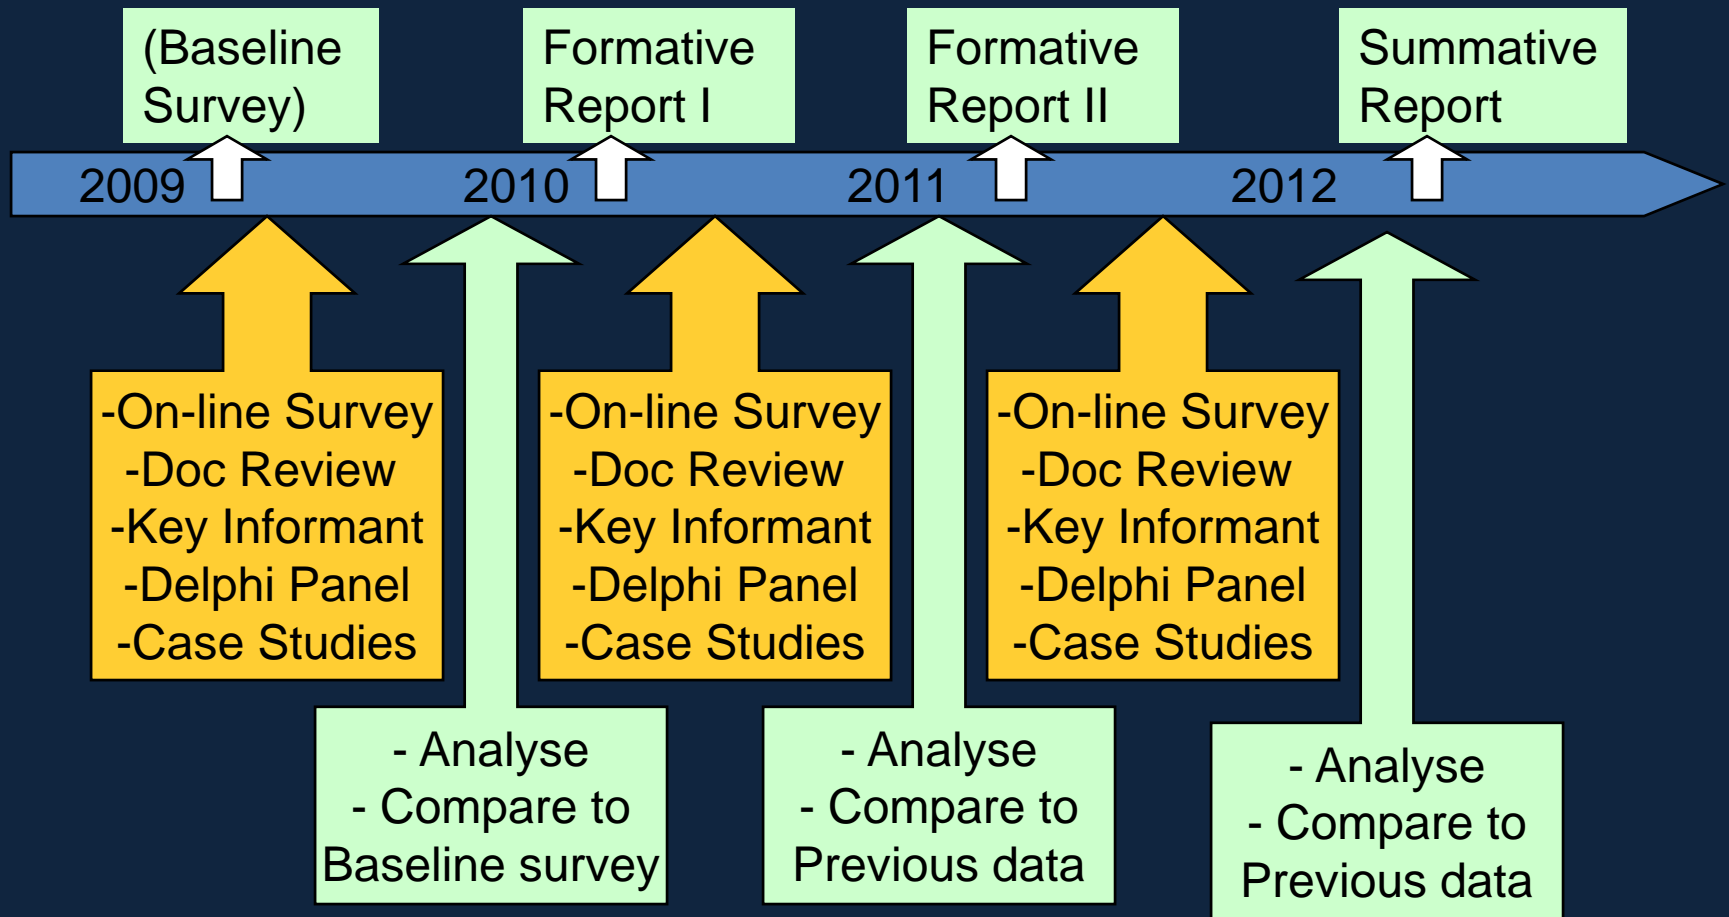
(Baseline Survey)

Formative Report I

Formative Report II

Summative Report

2009

2010

2011

2012

-On-line Survey
-Doc Review
-Key Informant
-Delphi Panel
-Case Studies

- Analyse
- Compare to Baseline survey

-On-line Survey
-Doc Review
-Key Informant
-Delphi Panel
-Case Studies

- Analyse
- Compare to Previous data

-On-line Survey
-Doc Review
-Key Informant
-Delphi Panel
-Case Studies

- Analyse
- Compare to Previous data